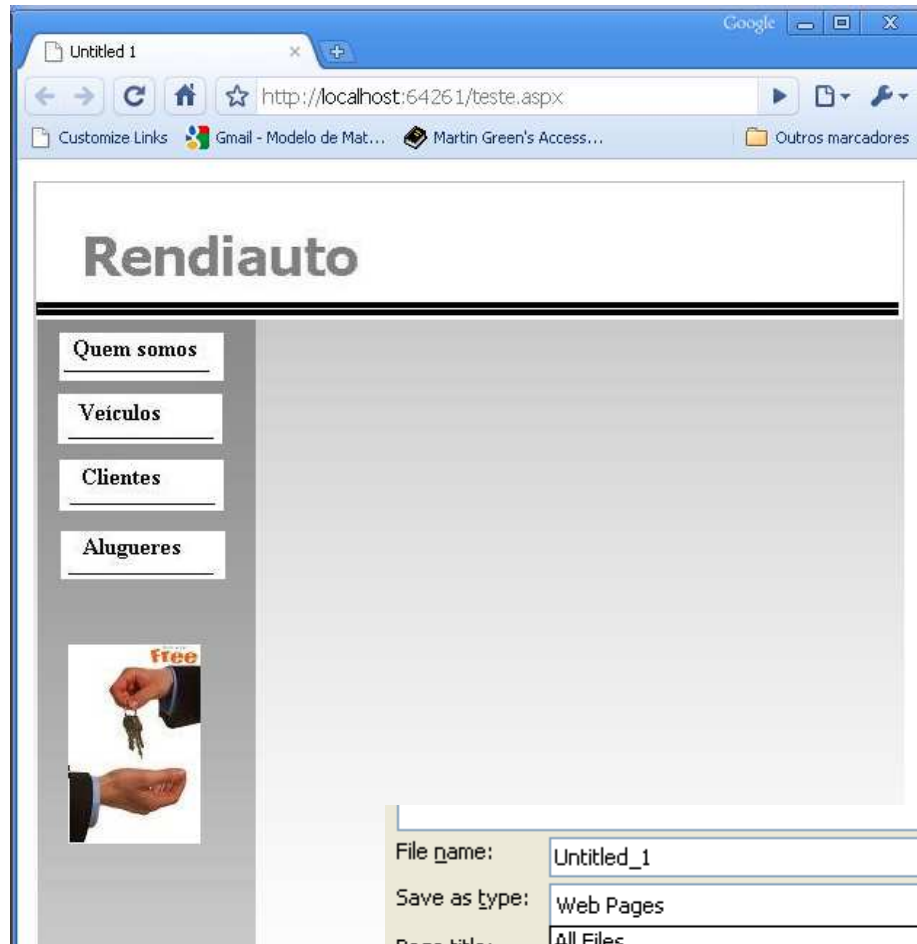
Google

Untitled 1

http://localhost:64261/teste.aspx

Customize Links  Gmail - Modelo de Mat...  Martin Green's Access...  Outros marcadores

Rendiauto

Quem somos

Veículos

Clientes

Alugueres

Free

File name: Untitled_1

Save as type: Web Pages

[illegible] All Files